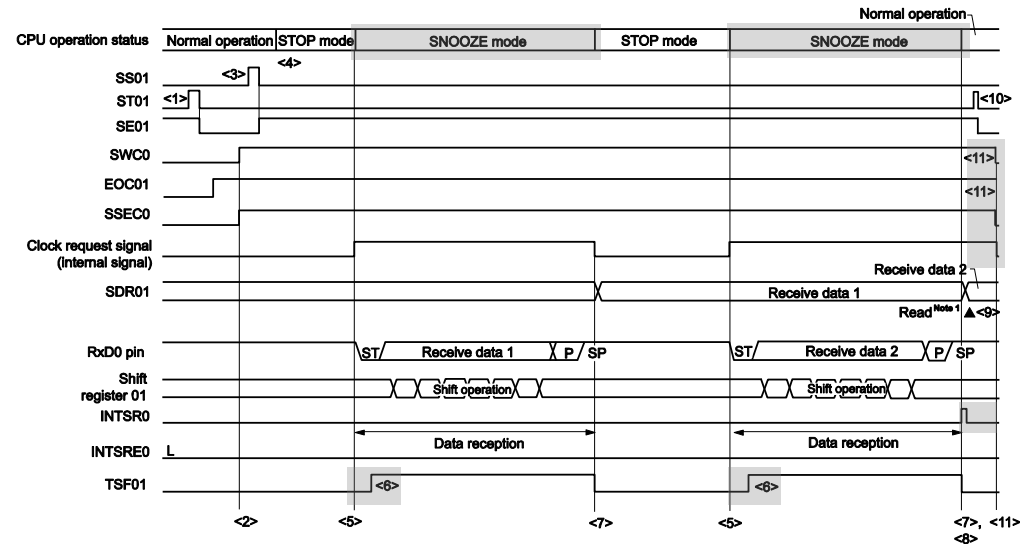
Normal operation

CPU operation status Normal operation STOP mode SNOOZE mode STOP mode SNOOZE mode

<4>

<3>

SS01

ST01 <1> <10>

SE01

SWC0 <11>

EOC01 <11>

SSEC0

Clock request signal (internal signal)

Receive data 2

SDR01 Receive data 1

Read$^{\text{Note 1}}$ ▲<9>

RxD0 pin ST Receive data 1 P SP ST Receive data 2 P SP

Shift register 01 Shift operation Shift operation

INTSR0

INTSRE0 L

Data reception Data reception

TSF01 <6> <6>

<2> <5> <7> <5> <7>, <11>

<8>